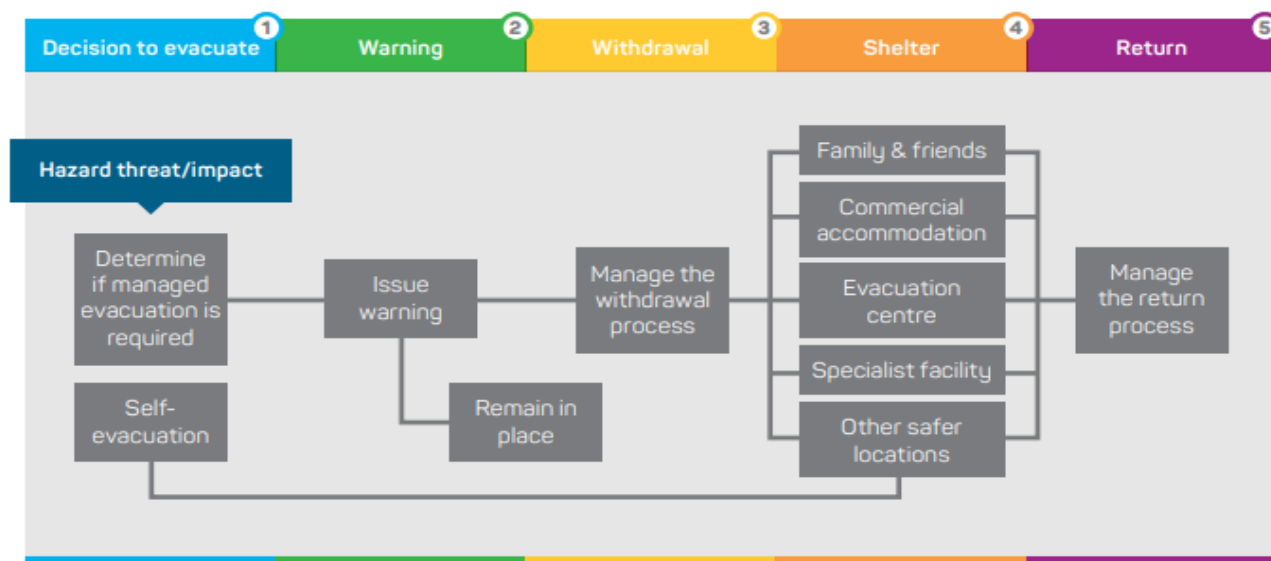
Decision to evacuate 1
Warning 2
Withdrawal 3
Shelter 4
Return 5

Hazard threat/impact

Determine if managed evacuation is required

Self-evacuation

Issue warning

Remain in place

Manage the withdrawal process

Family & friends

Commercial accommodation

Evacuation centre

Specialist facility

Other safer locations

Manage the return process